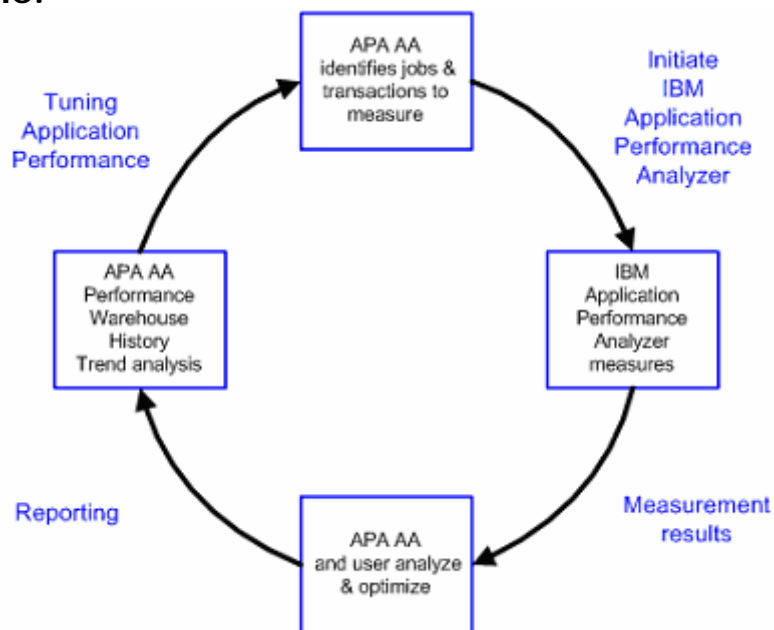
APA AA identifies jobs & transactions to measure

Initiate IBM Application Performance Analyzer

IBM Application Performance Analyzer measures

Measurement results

APA AA and user analyze & optimize

Reporting

APA AA Performance Warehouse History Trend analysis

Tuning Application Performance